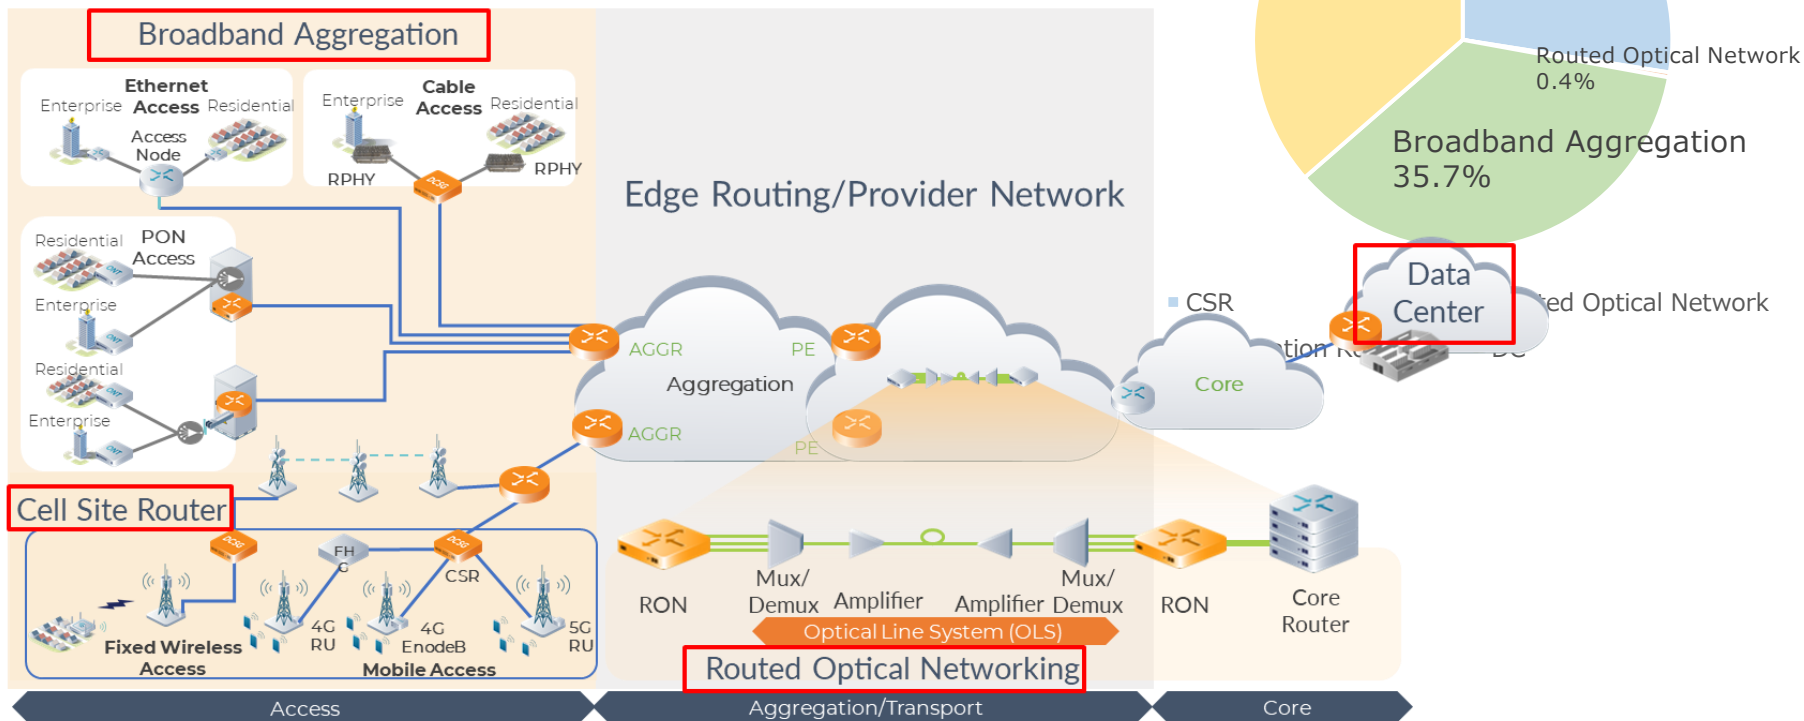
Broadband Aggregation

Ethernet Access
Enterprise
Residential
Access Node

Cable Access
Enterprise
Residential
RPHY
RPHY
CCAP

Residential
PON Access
ONT
Enterprise
ONT
Residential
ONT
Enterprise
ONT

Cell Site Router
CSR
FH G
CSR
Fixed Wireless Access
4G RU
4G EnodeB
5G RU
Mobile Access

Edge Routing/Provider Network
AGGR
PE
Aggregation
AGGR
PE
Core

Routed Optical Network 0.4%
Broadband Aggregation 35.7%
CSR
Data Center
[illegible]ed Optical Network
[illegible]tion R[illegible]
DC

RON
Mux/ Demux
Amplifier
Amplifier
Mux/ Demux
RON
Core Router
Optical Line System (OLS)
Routed Optical Networking

Access
Aggregation/Transport
Core